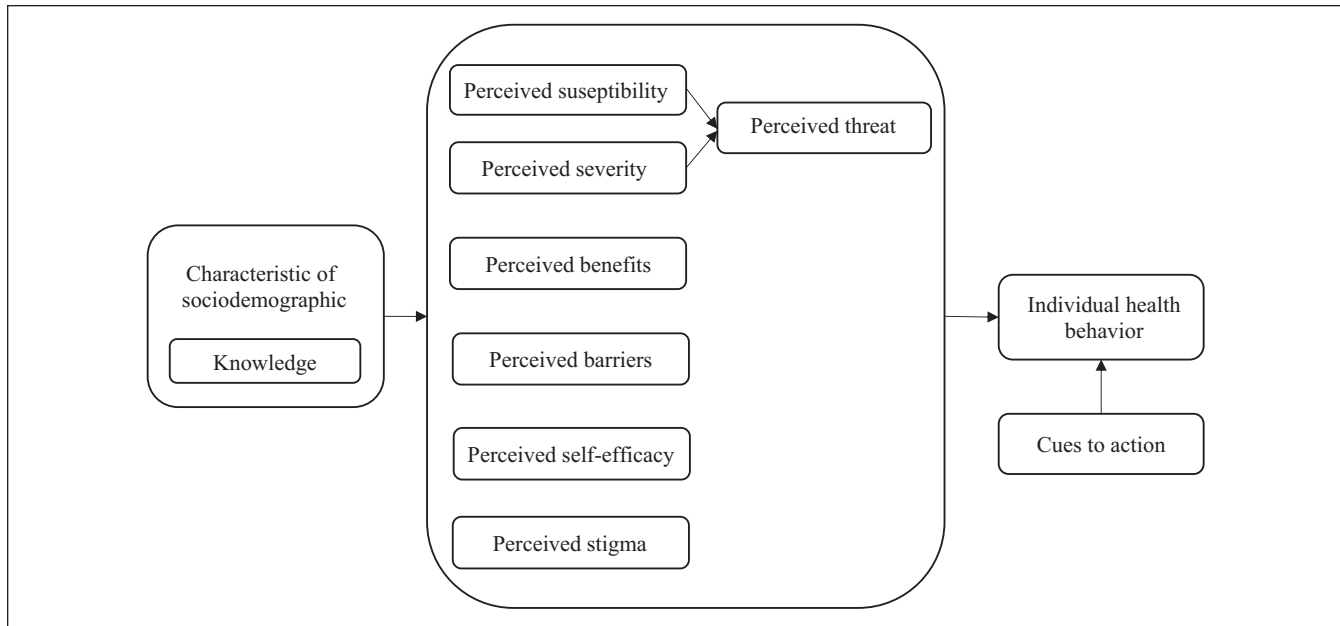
Characteristic of sociodemographic

Knowledge

Perceived suseptibility

Perceived severity

Perceived threat

Perceived benefits

Perceived barriers

Perceived self-efficacy

Perceived stigma

Individual health behavior

Cues to action